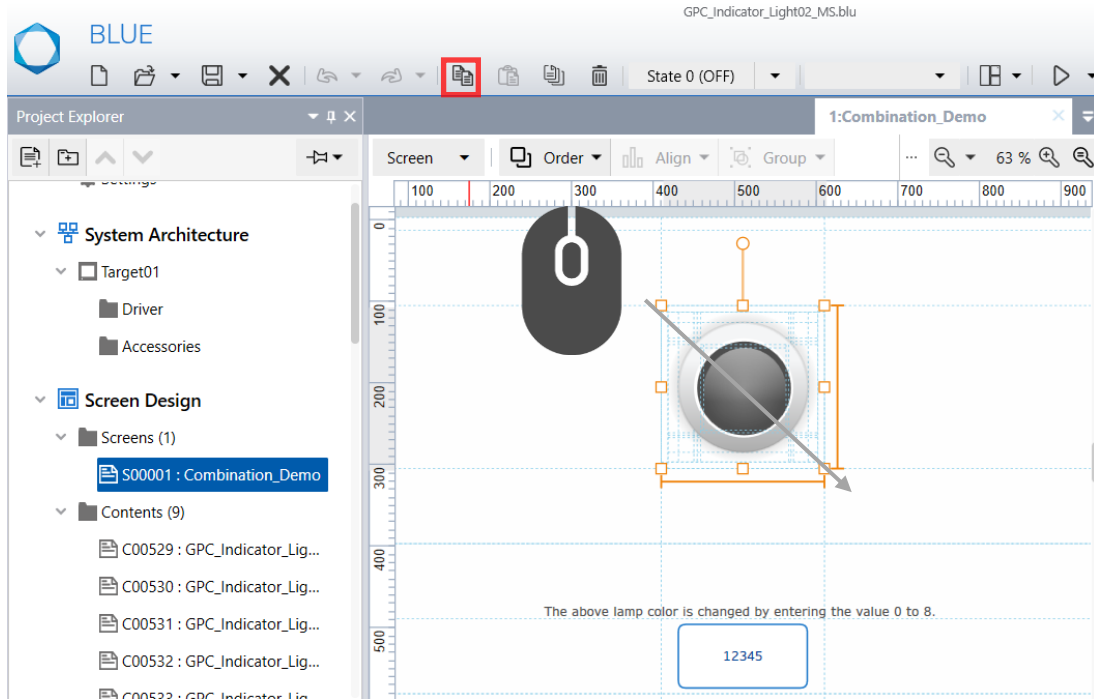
GPC_Indicator_Light02_MS.blu

BLUE

State 0 (OFF)

Project Explorer

1:Combination_Demo

Screen
Order
Align
Group
63 %

100 200 300 400 500 600 700 800 900

0
100
200
300
400
500

Settings

System Architecture
Target01
Driver
Accessories

Screen Design
Screens (1)
S00001 : Combination_Demo
Contents (9)
C00529 : GPC_Indicator_Lig...
C00530 : GPC_Indicator_Lig...
C00531 : GPC_Indicator_Lig...
C00532 : GPC_Indicator_Lig...
C00533 : GPC_Indicator_Lig...

The above lamp color is changed by entering the value 0 to 8.

12345